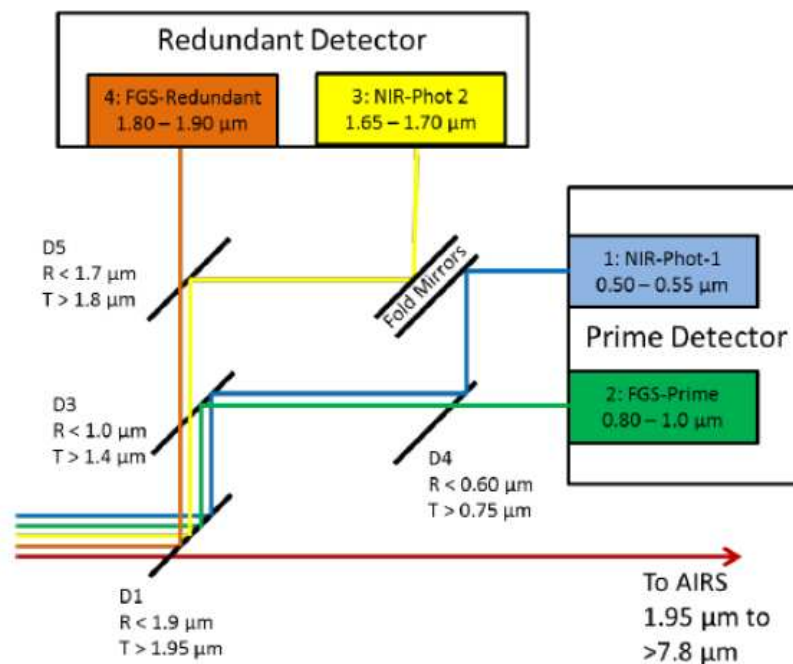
Redundant Detector

4: FGS-Redundant
1.80 – 1.90 µm

3: NIR-Phot 2
1.65 – 1.70 µm

D5
R < 1.7 µm
T > 1.8 µm

Fold Mirrors

1: NIR-Phot-1
0.50 – 0.55 µm

Prime Detector

D3
R < 1.0 µm
T > 1.4 µm

2: FGS-Prime
0.80 – 1.0 µm

D4
R < 0.60 µm
T > 0.75 µm

D1
R < 1.9 µm
T > 1.95 µm

To AIRS
1.95 µm to
>7.8 µm